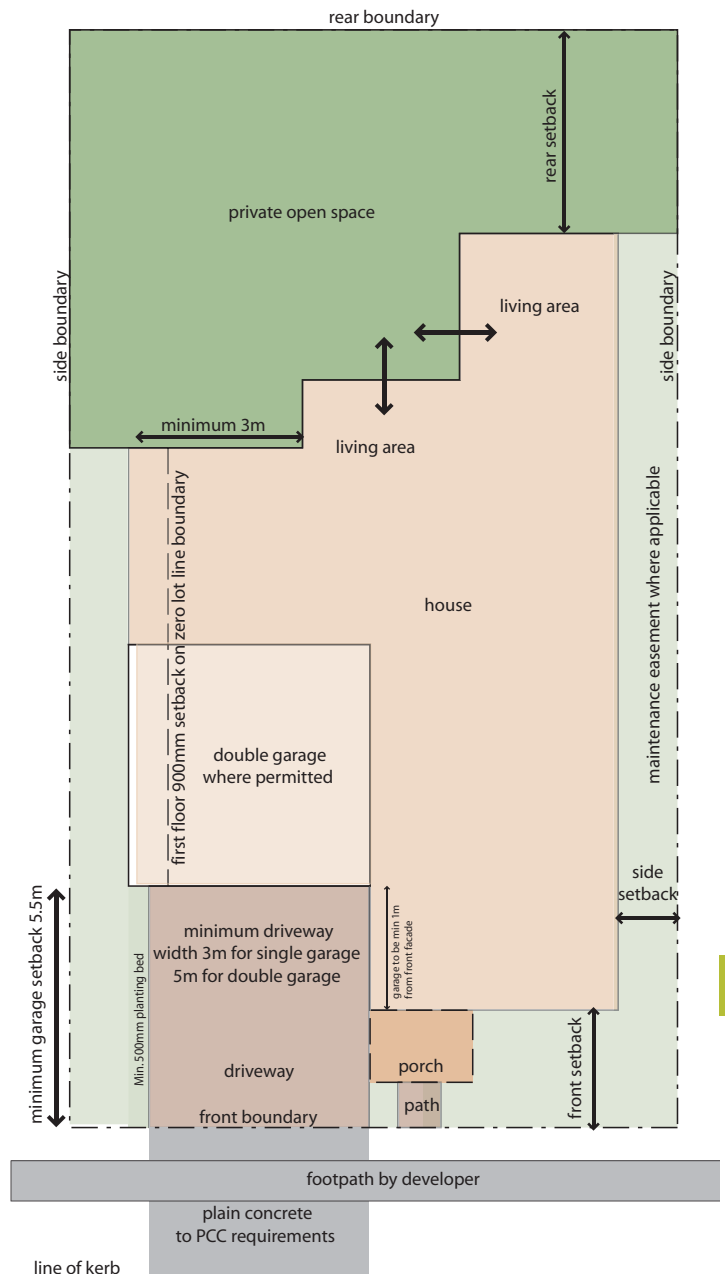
rear boundary

rear setback

private open space

side boundary

living area

side boundary

minimum 3m

living area

first floor 900mm setback on zero lot line boundary

maintenance easement where applicable

house

double garage where permitted

side setback

minimum garage setback 5.5m

minimum driveway width 3m for single garage 5m for double garage

garage to be min 1m from front facade

Min.500mm planting bed

porch

driveway

front setback

path

front boundary

footpath by developer

plain concrete to PCC requirements

line of kerb